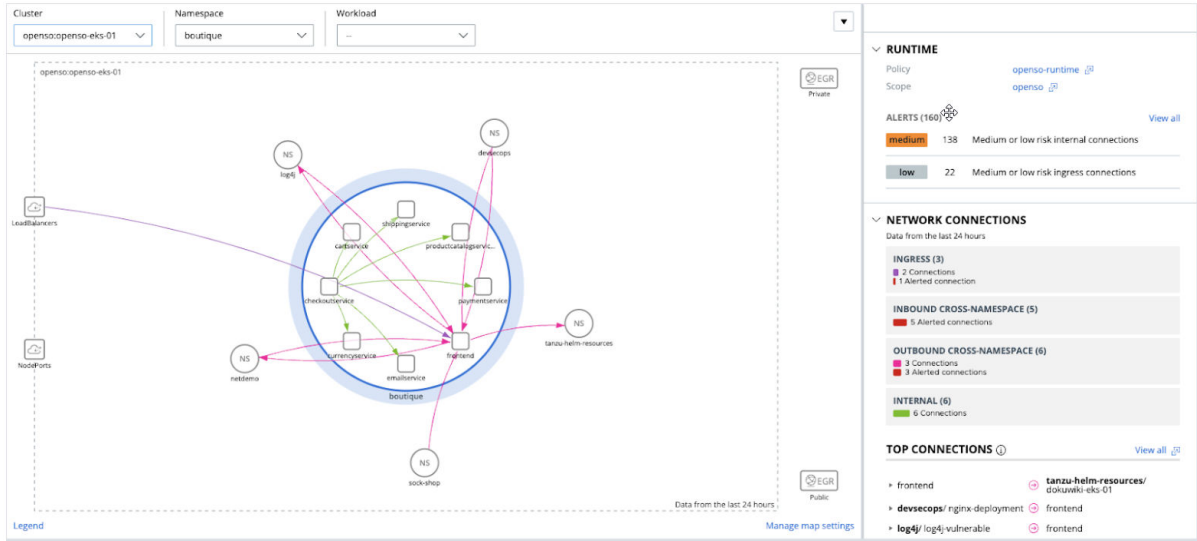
Cluster
opensо:opensо-eks-01
Namespace
boutique
Workload
--

opensо:opensо-eks-01

EGR
Private

NS
log4j

NS
devsecops

LoadBalancers

shippingservice
cartservice
productcatalogservic...
checkoutservice
paymentservice

NS
tanzu-helm-resources

NodePorts

NS
netdemo
currencyservice
frontend
emailservice
boutique

NS
sock-shop

EGR
Public

Data from the last 24 hours

Legend
Manage map settings

RUNTIME
Policy opensо-runtime
Scope opensо

ALERTS (160)
View all
medium 138 Medium or low risk internal connections
low 22 Medium or low risk ingress connections

NETWORK CONNECTIONS
Data from the last 24 hours

INGRESS (3)
2 Connections
1 Alerted connection

INBOUND CROSS-NAMESPACE (5)
5 Alerted connections

OUTBOUND CROSS-NAMESPACE (6)
3 Connections
3 Alerted connections

INTERNAL (6)
6 Connections

TOP CONNECTIONS
View all
frontend → tanzu-helm-resources/ dokuwiki-eks-01
devsecops/ nginx-deployment → frontend
log4j/ log4j-vulnerable → frontend